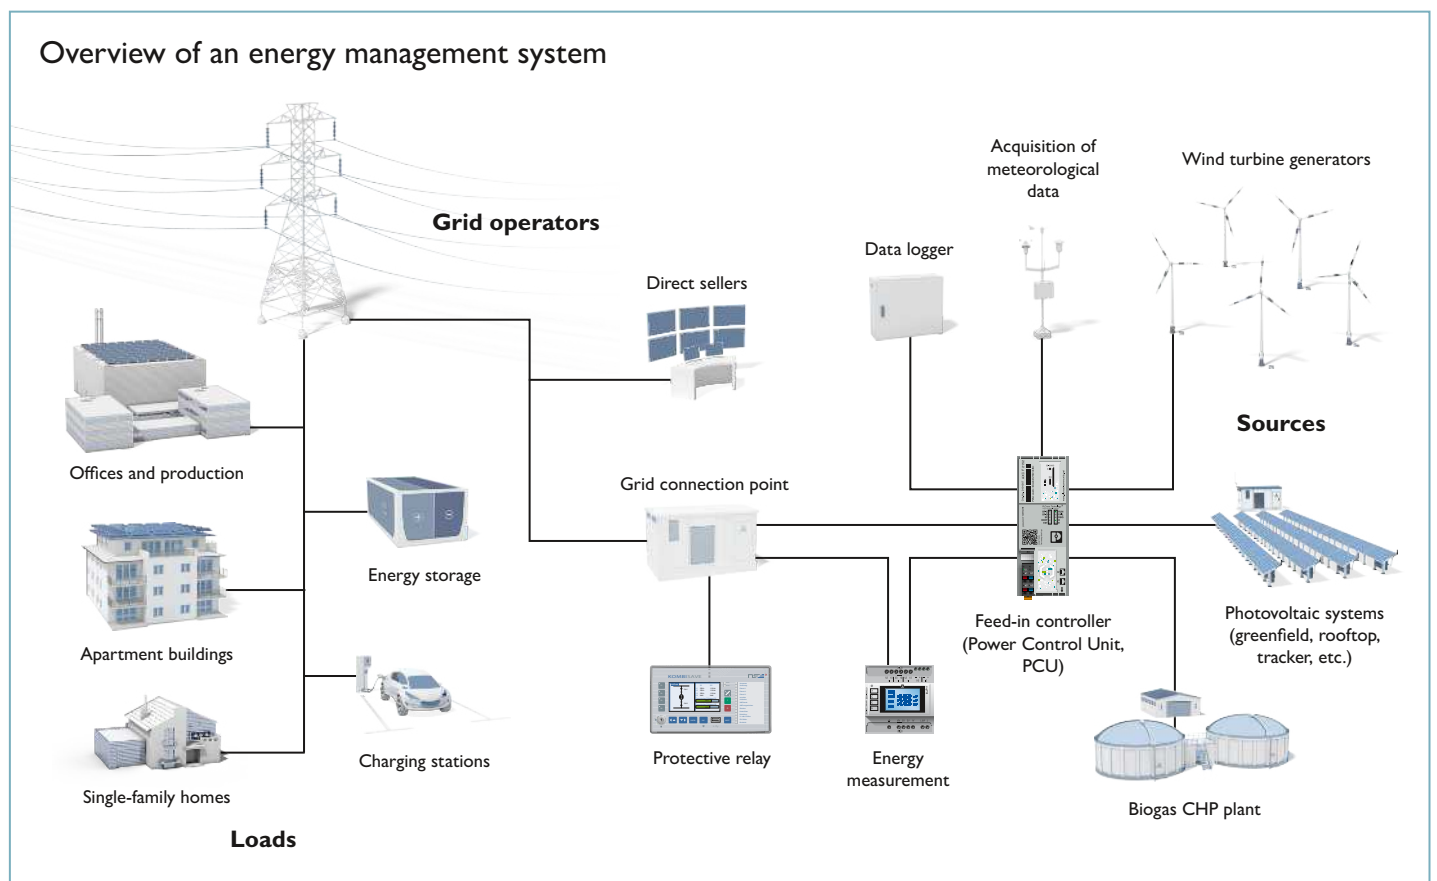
Overview of an energy management system

Grid operators

Acquisition of meteorological data

Wind turbine generators

Data logger

Direct sellers

Sources

Offices and production

Grid connection point

Energy storage

Photovoltaic systems (greenfield, rooftop, tracker, etc.)

Feed-in controller (Power Control Unit, PCU)

Apartment buildings

Charging stations

Protective relay

Energy measurement

Biogas CHP plant

Single-family homes

Loads